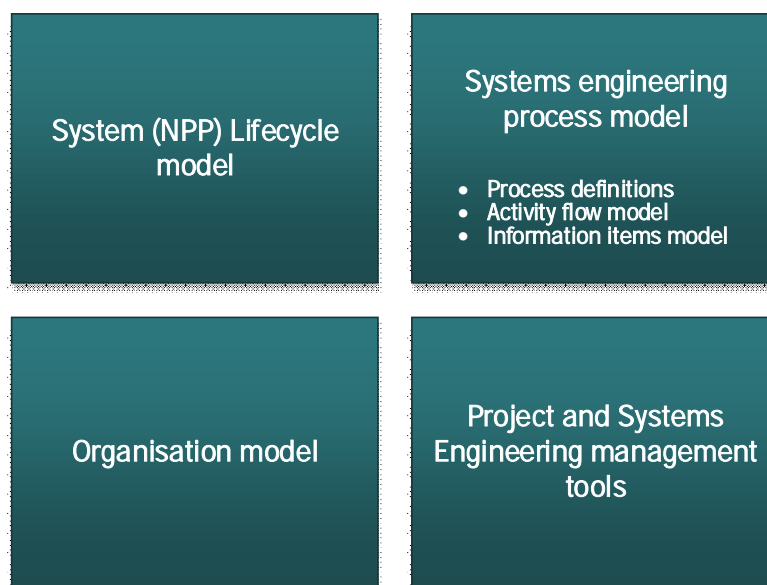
System (NPP) Lifecycle model

Systems engineering process model

- Process definitions
- Activity flow model
- Information items model

Organisation model

Project and Systems Engineering management tools